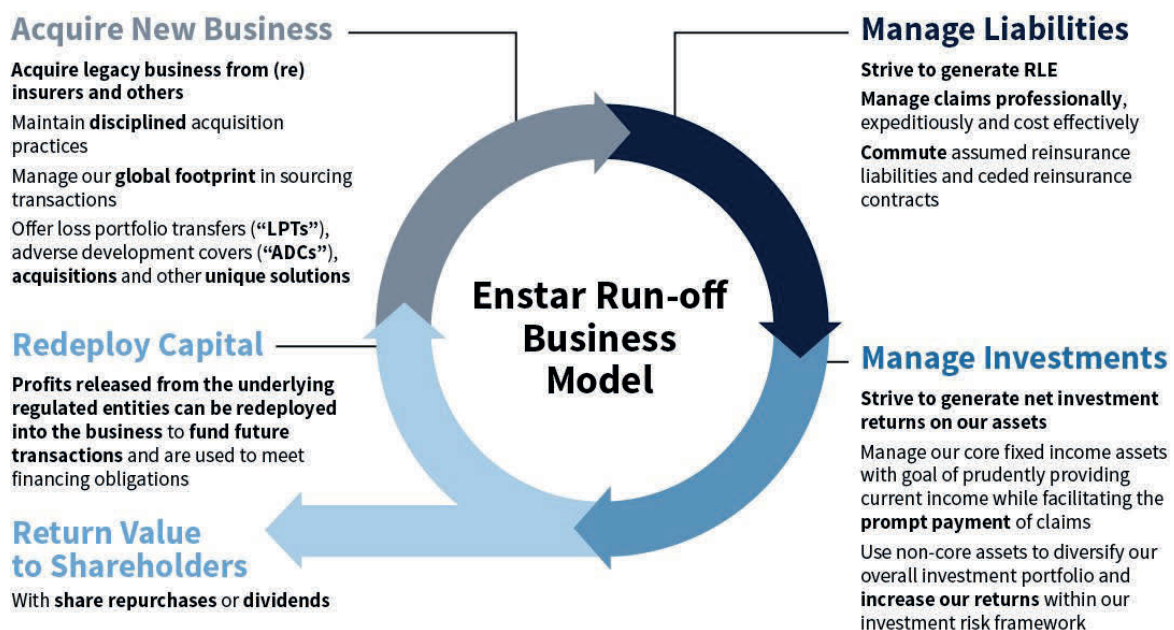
Acquire New Business

Acquire legacy business from (re) insurers and others

Maintain disciplined acquisition practices

Manage our global footprint in sourcing transactions

Offer loss portfolio transfers ("LPTs"), adverse development covers ("ADCs"), acquisitions and other unique solutions

Manage Liabilities

Strive to generate RLE

Manage claims professionally, expeditiously and cost effectively

Commute assumed reinsurance liabilities and ceded reinsurance contracts

Enstar Run-off Business Model

Redeploy Capital

Profits released from the underlying regulated entities can be redeployed into the business to fund future transactions and are used to meet financing obligations

Manage Investments

Strive to generate net investment returns on our assets

Manage our core fixed income assets with goal of prudently providing current income while facilitating the prompt payment of claims

Use non-core assets to diversify our overall investment portfolio and increase our returns within our investment risk framework

Return Value to Shareholders

With share repurchases or dividends